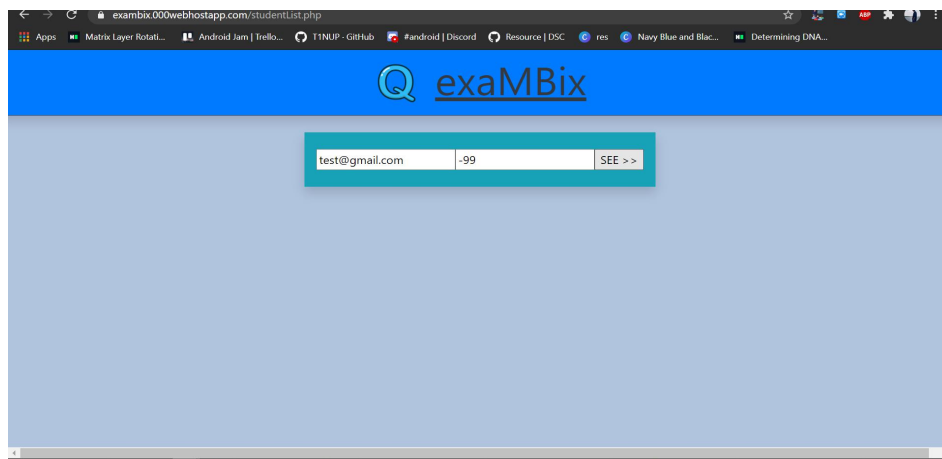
exambix.000webhostapp.com/studentList.php

Apps Matrix Layer Rotati... Android Jam | Trello... T1NUP - GitHub #android | Discord Resource | DSC res Navy Blue and Blac... Determining DNA...

Q exaMBix

test@gmail.com -99 SEE >>